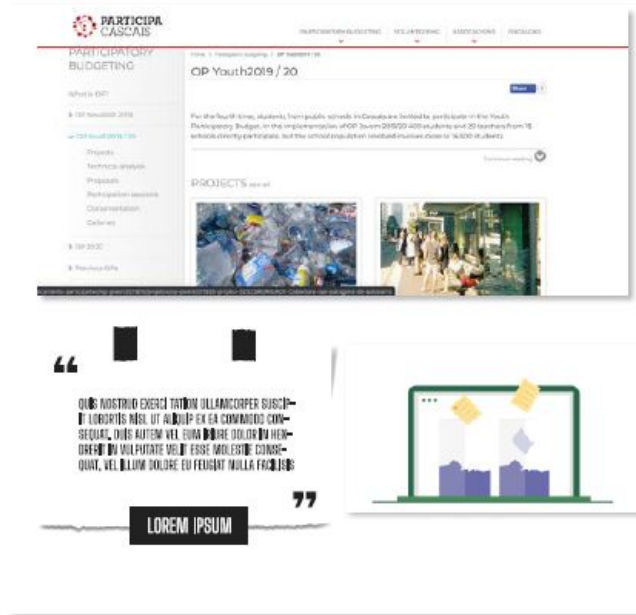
PARTICIPA CASCAIS

PARTICIPATORY BUDGETING   VOLUNTEERING   ASSOCIATIONS   FOCUS ON

PARTICIPATORY BUDGETING

What is BP?

OP Youth2019 / 20

Projects
Technical analysis
Proposals
Participation sessions
Documentation
Galleries

OP 2020

Previous BPs

Home / Participatory budgeting / OP Youth2019 / 20

OP Youth2019 / 20

Share

For the fourth time, students from public schools in Cascais are invited to participate in the Youth Participatory Budget. In the implementation of OP Jovem 2019/20 400 students and 20 teachers from 15 schools directly participate, but the school population involved involves close to 16,500 students.

Continue reading

PROJECTS see all

“

QUIS NOSTRUD EXERCI TATION ULLAMCORPER SUSCIPIT LOBORTIS NISL UT ALIQUIP EX EA COMMODO CONSEQUAT. DUIS AUTEM VEL EUM IRIURE DOLOR IN HENDRERIT IN VULPUTATE VELIT ESSE MOLESTIE CONSEQUAT, VEL ILLUM DOLORE EU FEUGIAT NULLA FACILISIS

”

LOREM IPSUM